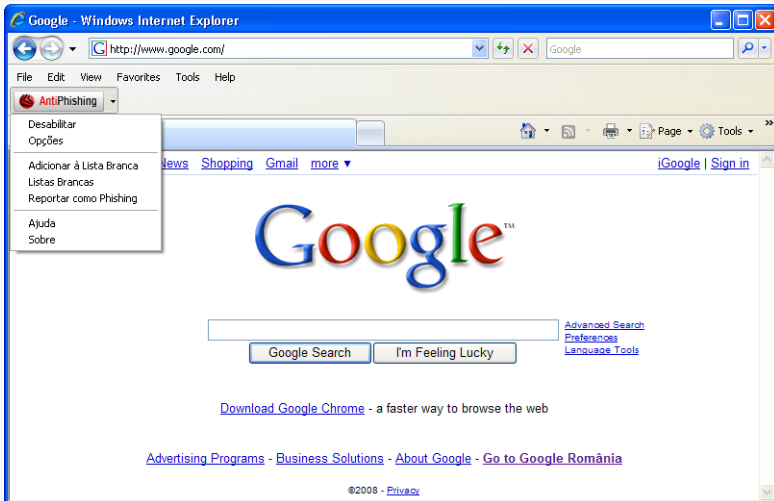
Google - Windows Internet Explorer

http://www.google.com/

Google

File Edit View Favorites Tools Help

AntiPhishing

Desabilitar
Opções

Adicionar à Lista Branca
Listas Brancas
Reportar como Phishing

Ajuda
Sobre

Page Tools

News Shopping Gmail more ▾

iGoogle | Sign in

Google™

Advanced Search
Preferences
Language Tools

Google Search I'm Feeling Lucky

Download Google Chrome - a faster way to browse the web

Advertising Programs - Business Solutions - About Google - Go to Google România

©2008 - Privacy